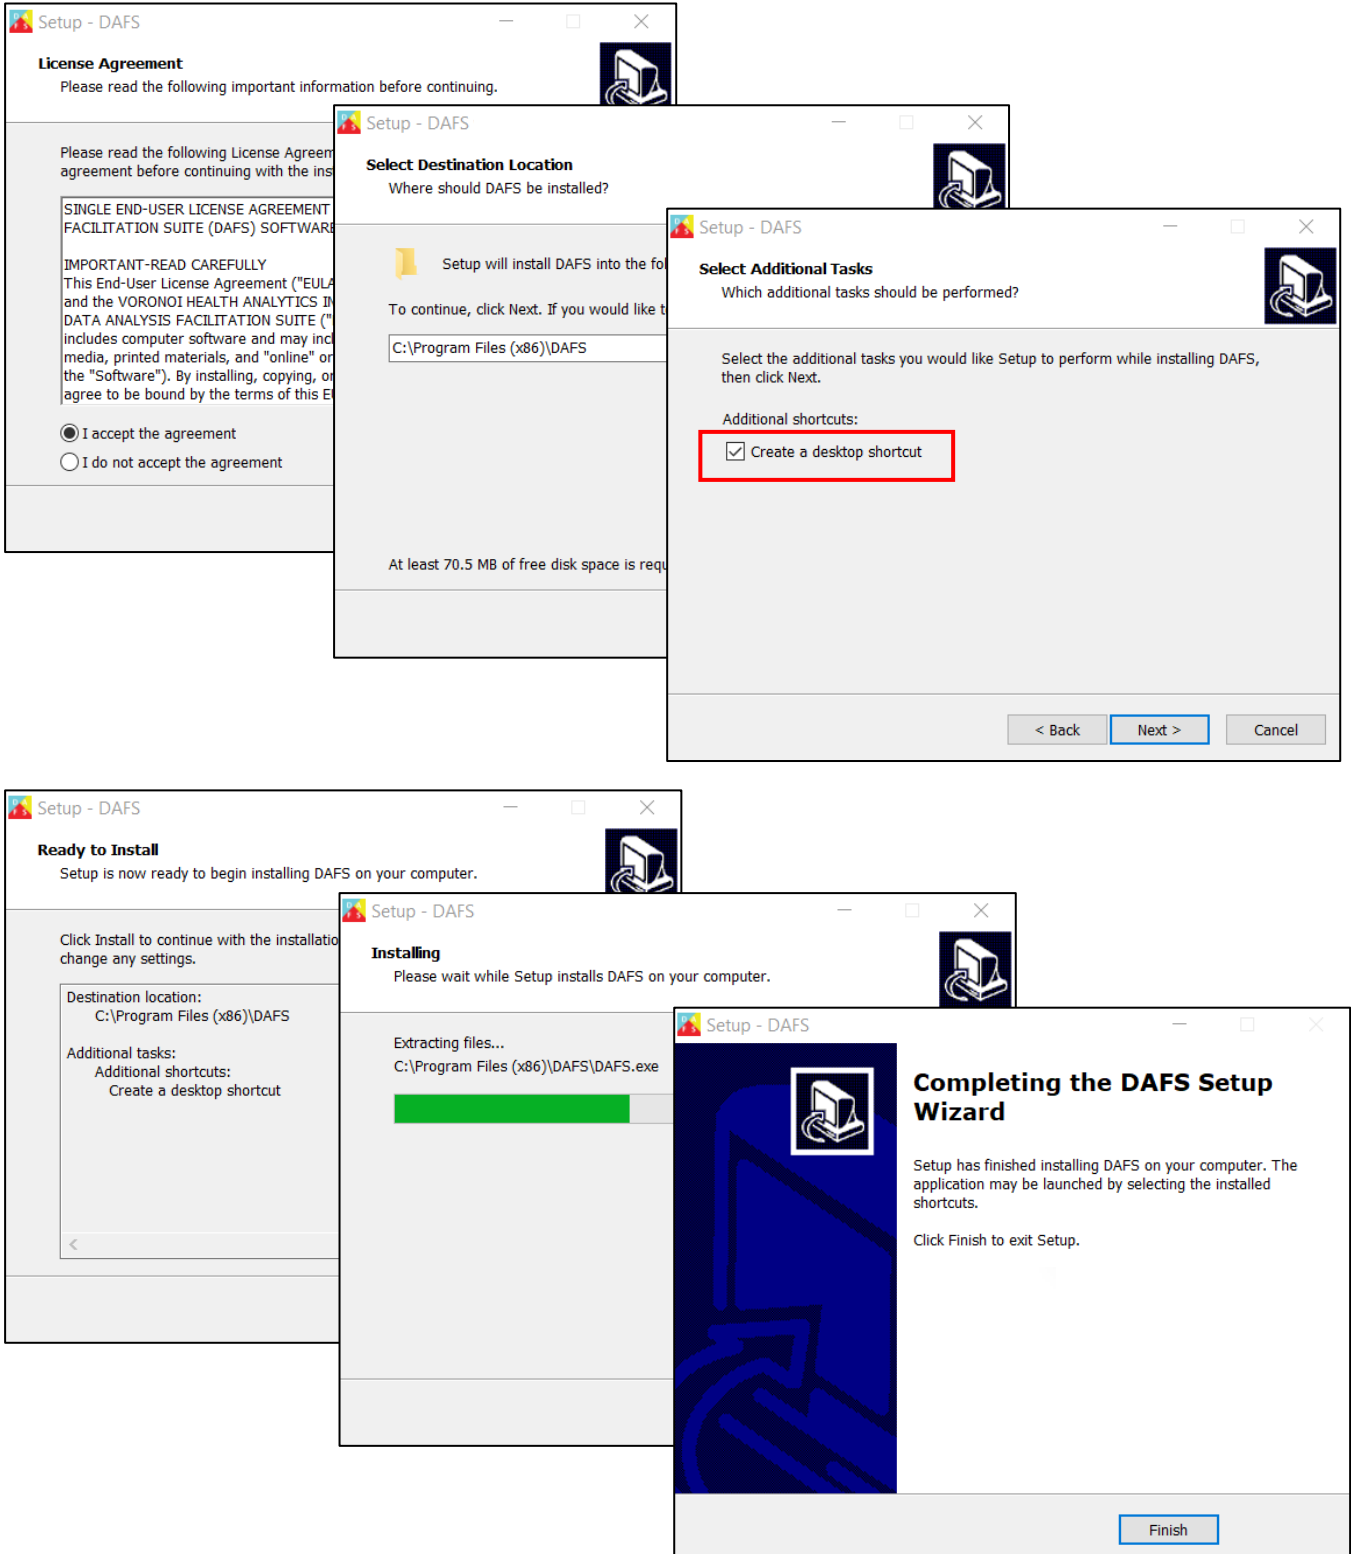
Setup - DAFS

License Agreement
Please read the following important information before continuing.

Please read the following License Agreem
agreement before continuing with the ins

SINGLE END-USER LICENSE AGREEMENT
FACILITATION SUITE (DAFS) SOFTWARE

IMPORTANT-READ CAREFULLY
This End-User License Agreement ("EULA
and the VORONOI HEALTH ANALYTICS IN
DATA ANALYSIS FACILITATION SUITE ("
includes computer software and may incl
media, printed materials, and "online" or
the "Software"). By installing, copying, or
agree to be bound by the terms of this E

I accept the agreement
I do not accept the agreement

Setup - DAFS

Select Destination Location
Where should DAFS be installed?

Setup will install DAFS into the fol

To continue, click Next. If you would like t

C:\Program Files (x86)\DAFS

At least 70.5 MB of free disk space is requ

Setup - DAFS

Select Additional Tasks
Which additional tasks should be performed?

Select the additional tasks you would like Setup to perform while installing DAFS, then click Next.

Additional shortcuts:
Create a desktop shortcut

< Back
Next >
Cancel

Setup - DAFS

Ready to Install
Setup is now ready to begin installing DAFS on your computer.

Click Install to continue with the installatio
change any settings.

Destination location:
C:\Program Files (x86)\DAFS

Additional tasks:
Additional shortcuts:
Create a desktop shortcut

Setup - DAFS

Installing
Please wait while Setup installs DAFS on your computer.

Extracting files...
C:\Program Files (x86)\DAFS\DAFS.exe

Setup - DAFS

Completing the DAFS Setup Wizard

Setup has finished installing DAFS on your computer. The application may be launched by selecting the installed shortcuts.

Click Finish to exit Setup.

Finish